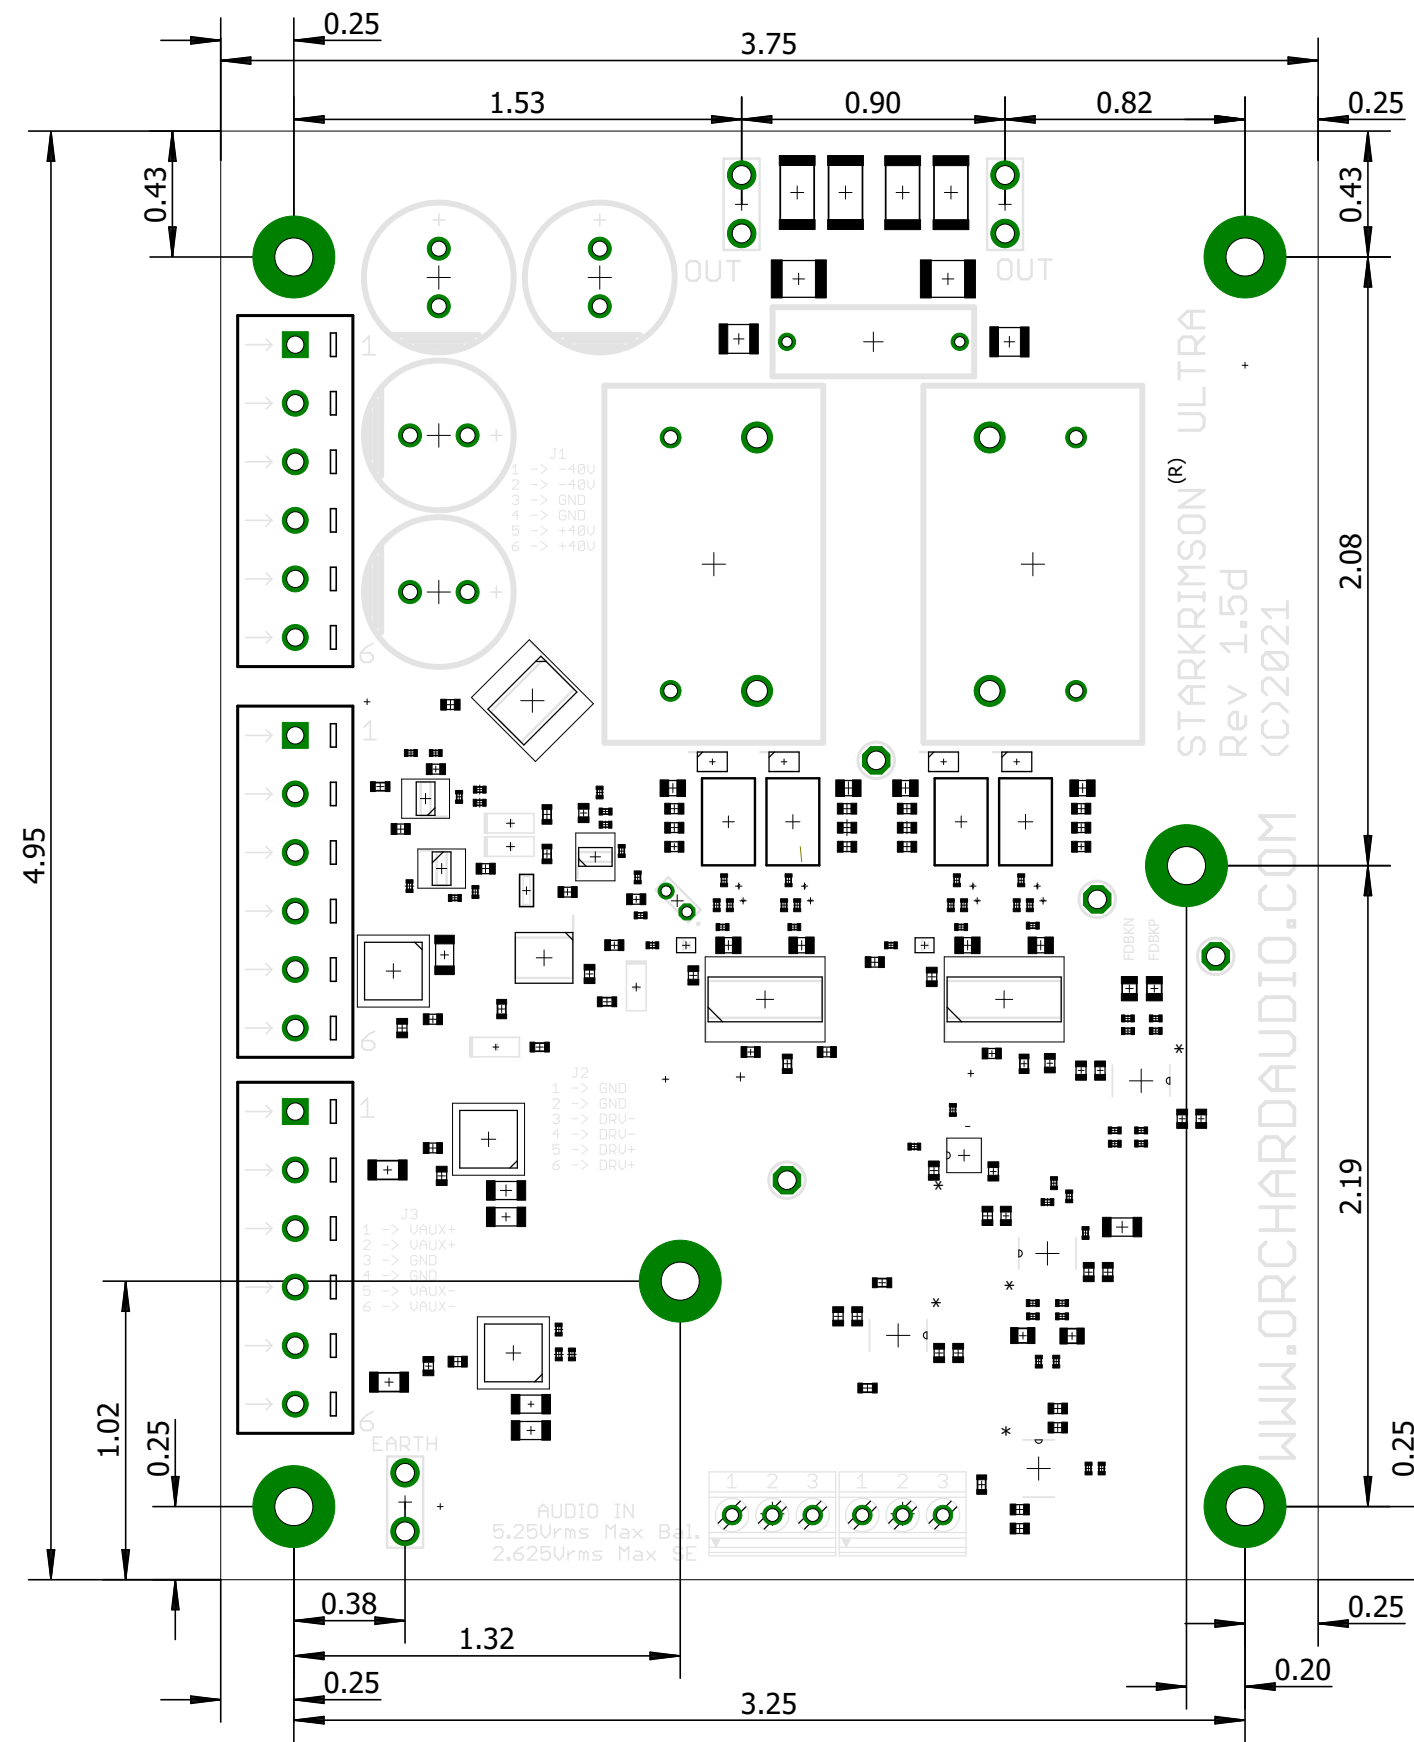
0.25
3.75
1.53
0.90
0.82
0.25
0.43
0.43
OUT
OUT
1
6
J1
1 -> -40V
2 -> -40V
3 -> GND
4 -> GND
5 -> +40V
6 -> +40V
STARKRIMSON(R) ULTRA
Rev 1.5d
(C)2021
2.08
4.95
1
6
WWW.ORCHARDAUDIO.COM
FDBKN
FDBKP
J2
1 -> GND
2 -> GND
3 -> DRV-
4 -> DRV-
5 -> DRV+
6 -> DRV+
1
J3
1 -> VAUX+
2 -> VAUX+
3 -> GND
4 -> GND
5 -> VAUX-
6 -> VAUX-
2.19
1.02
6
0.25
EARTH
0.25
1 2 3
1 2 3
AUDIO IN
5.25Vrms Max Bal.
2.625Vrms Max SE
0.38
1.32
0.25
0.20
0.25
3.25